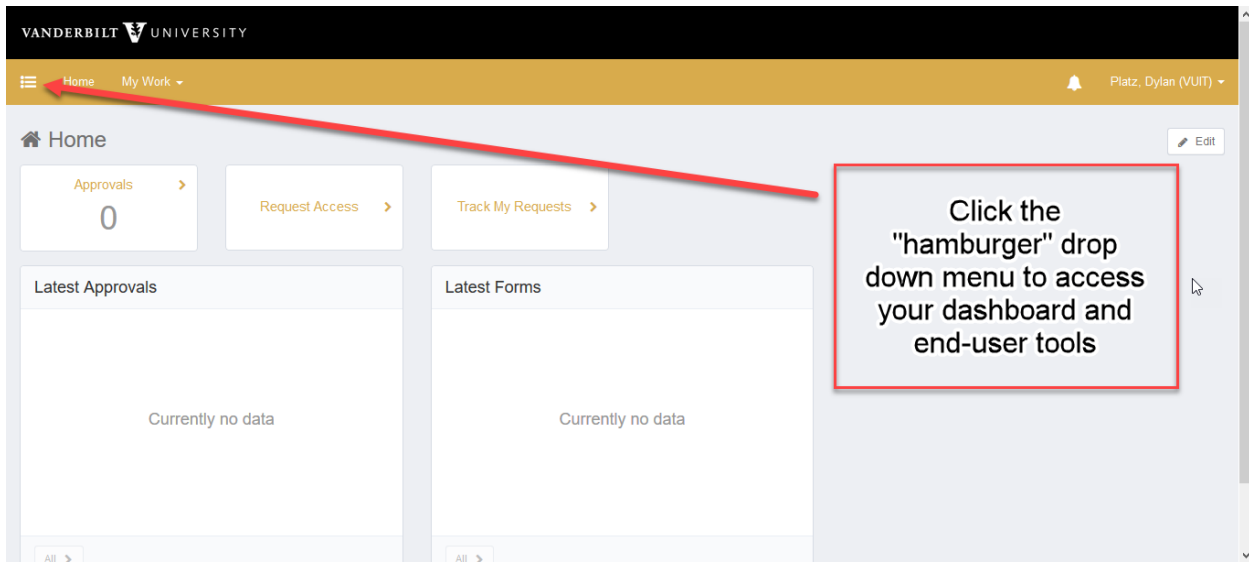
VANDERBILT UNIVERSITY

Home My Work

Platz, Dylan (VUIT)

Home

Edit

Approvals
0

Request Access

Track My Requests

Click the "hamburger" drop down menu to access your dashboard and end-user tools

Latest Approvals

Currently no data

All

Latest Forms

Currently no data

All